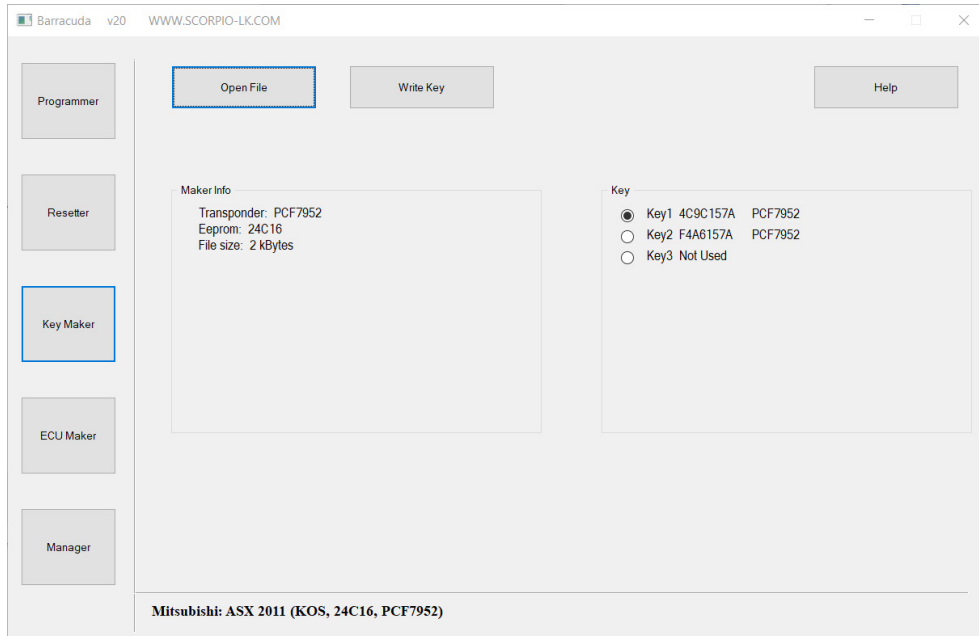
Barracuda v20 WWW.SCORPIO-LK.COM

Programmer

Resetter

Key Maker

ECU Maker

Manager

Open File

Write Key

Help

Maker Info
Transponder: PCF7952
Eeprom: 24C16
File size: 2 kBytes

Key
Key1 4C9C157A PCF7952
Key2 F4A6157A PCF7952
Key3 Not Used

Mitsubishi: ASX 2011 (KOS, 24C16, PCF7952)